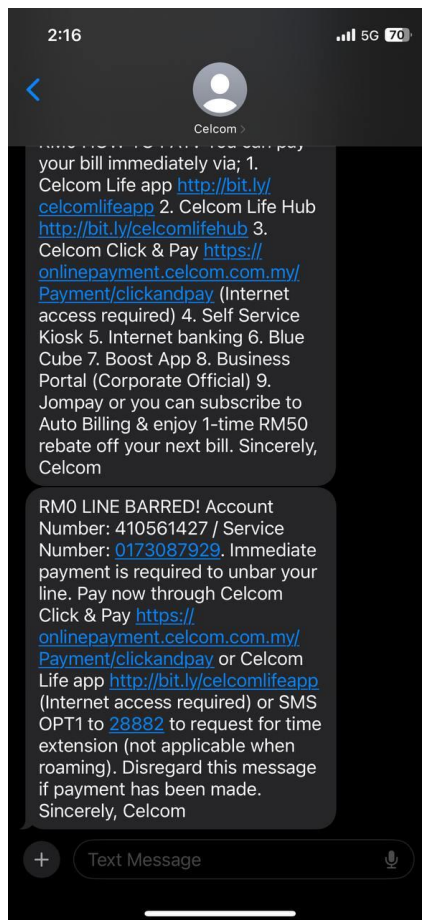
2:16

5G 70

Celcom

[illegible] You can pay your bill immediately via; 1. Celcom Life app http://bit.ly/celcomlifeapp 2. Celcom Life Hub http://bit.ly/celcomlifehub 3. Celcom Click & Pay https://onlinepayment.celcom.com.my/Payment/clickandpay (Internet access required) 4. Self Service Kiosk 5. Internet banking 6. Blue Cube 7. Boost App 8. Business Portal (Corporate Official) 9. Jompay or you can subscribe to Auto Billing & enjoy 1-time RM50 rebate off your next bill. Sincerely, Celcom

RM0 LINE BARRED! Account Number: 410561427 / Service Number: 0173087929. Immediate payment is required to unbar your line. Pay now through Celcom Click & Pay https://onlinepayment.celcom.com.my/Payment/clickandpay or Celcom Life app http://bit.ly/celcomlifeapp (Internet access required) or SMS OPT1 to 28882 to request for time extension (not applicable when roaming). Disregard this message if payment has been made. Sincerely, Celcom

Text Message